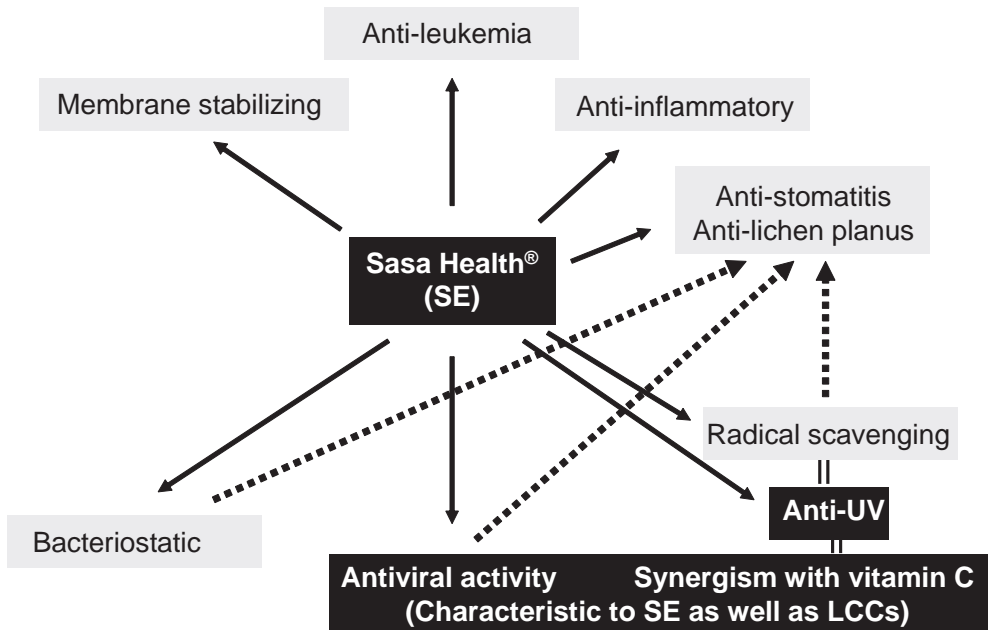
Anti-leukemia

Membrane stabilizing

Anti-inflammatory

Anti-stomatitis
Anti-lichen planus

Sasa Health®
(SE)

Radical scavenging

Anti-UV

Bacteriostatic

Antiviral activity Synergism with vitamin C
(Characteristic to SE as well as LCCs)